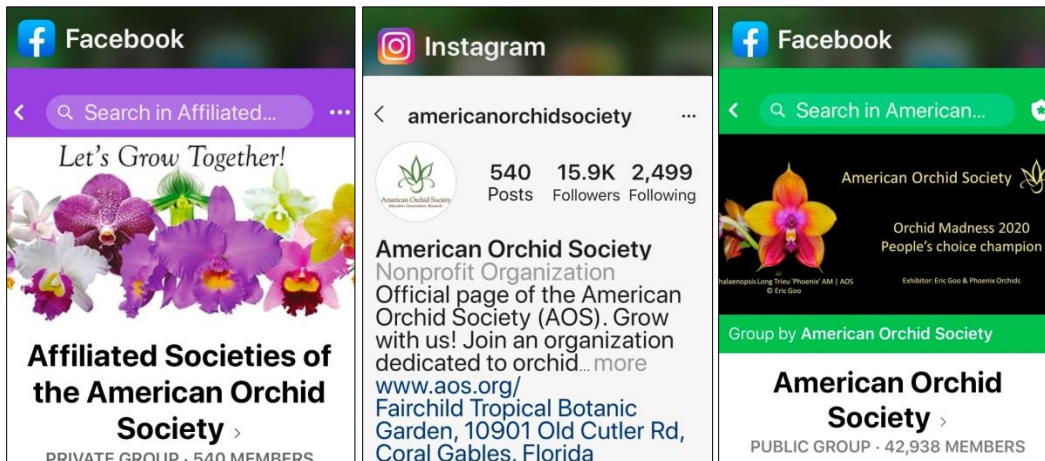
Facebook

Search in Affiliated...

Let's Grow Together!

Affiliated Societies of the American Orchid Society

PRIVATE GROUP · 540 MEMBERS

Instagram

americanorchidsociety

540 Posts
15.9K Followers
2,499 Following

American Orchid Society

American Orchid Society
Nonprofit Organization
Official page of the American Orchid Society (AOS). Grow with us! Join an organization dedicated to orchid... more
www.aos.org/
Fairchild Tropical Botanic Garden, 10901 Old Cutler Rd, Coral Gables, Florida

Facebook

Search in American...

American Orchid Society

Orchid Madness 2020
People's choice champion

halaenopsis Long Trieu 'Phoenix' AM | AOS
© Eric Goo

Exhibitor: Eric Goo & Phoenix Orchids

Group by American Orchid Society

American Orchid Society

PUBLIC GROUP · 42,938 MEMBERS